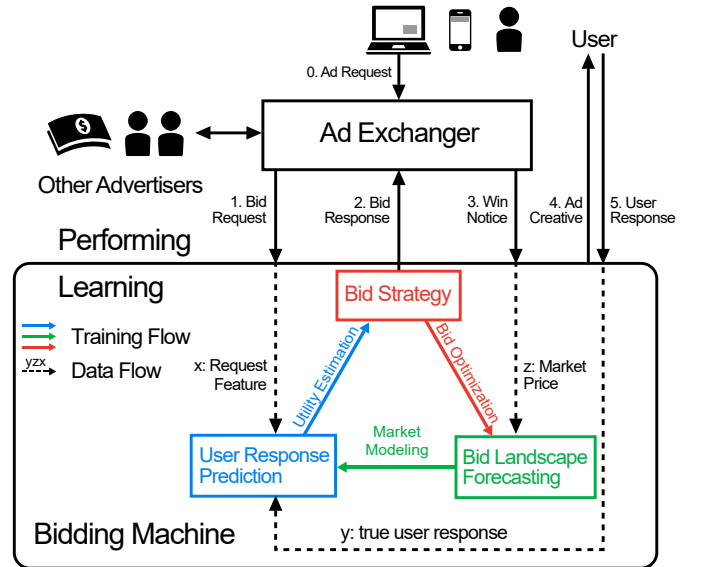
User

0. Ad Request

Ad Exchanger

Other Advertisers

1. Bid Request

2. Bid Response

3. Win Notice

4. Ad Creative

5. User Response

Performing

Learning

Training Flow

yzx

Data Flow

x: Request Feature

Bid Strategy

Utility Estimation

Bid Optimization

z: Market Price

User Response Prediction

Market Modeling

Bid Landscape Forecasting

Bidding Machine

y: true user response